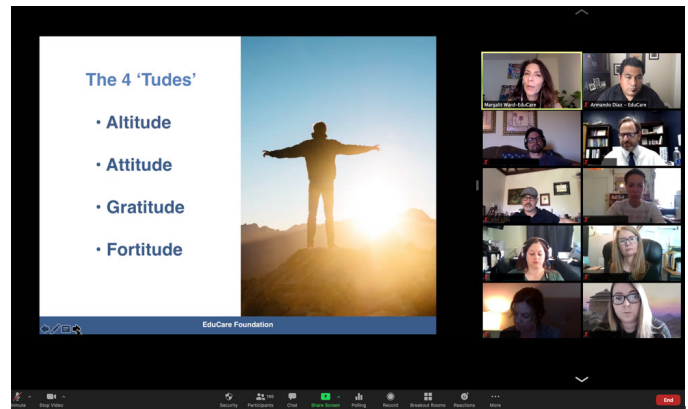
The 4 'Tudes'

• Altitude

• Attitude

• Gratitude

• Fortitude

EduCare Foundation

Margalit Ward-EduCare

Armando Diaz - EduCare

Unmute

Stop Video

Security

Participants

Chat

Share Screen

Polling

Record

Breakout Rooms

Reactions

More

End